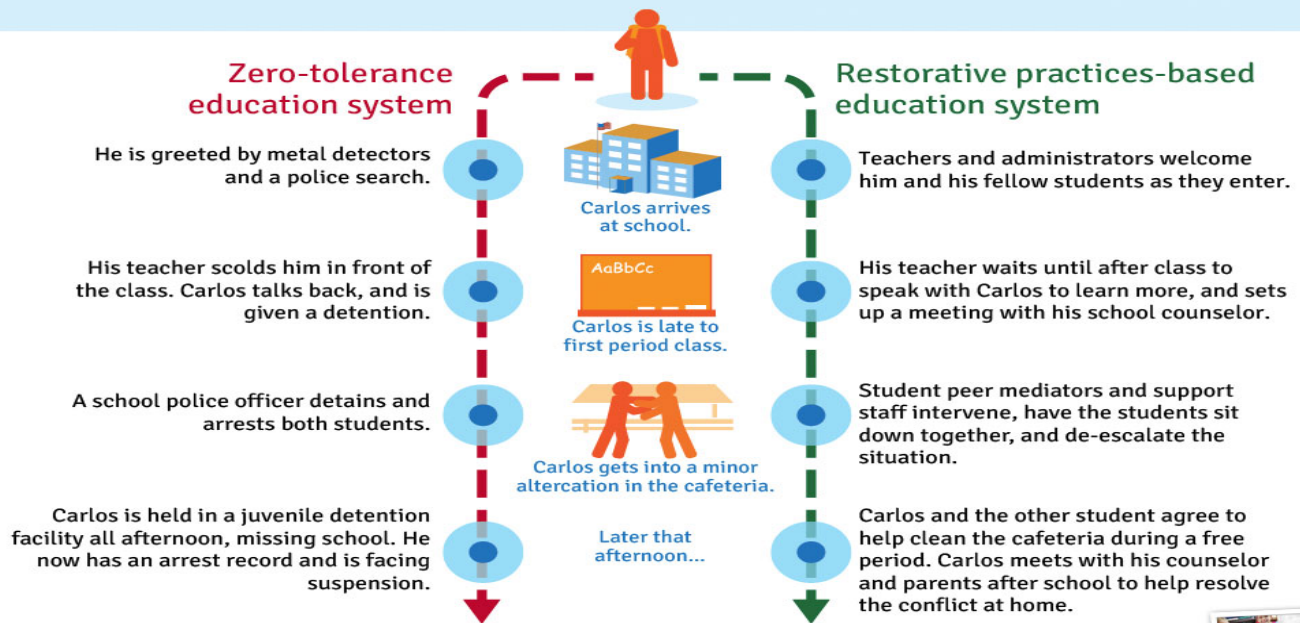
Zero-tolerance education system

Restorative practices-based education system

He is greeted by metal detectors and a police search.

Carlos arrives at school.

Teachers and administrators welcome him and his fellow students as they enter.

His teacher scolds him in front of the class. Carlos talks back, and is given a detention.

AaBbCc

Carlos is late to first period class.

His teacher waits until after class to speak with Carlos to learn more, and sets up a meeting with his school counselor.

A school police officer detains and arrests both students.

Carlos gets into a minor altercation in the cafeteria.

Student peer mediators and support staff intervene, have the students sit down together, and de-escalate the situation.

Carlos is held in a juvenile detention facility all afternoon, missing school. He now has an arrest record and is facing suspension.

Later that afternoon...

Carlos and the other student agree to help clean the cafeteria during a free period. Carlos meets with his counselor and parents after school to help resolve the conflict at home.